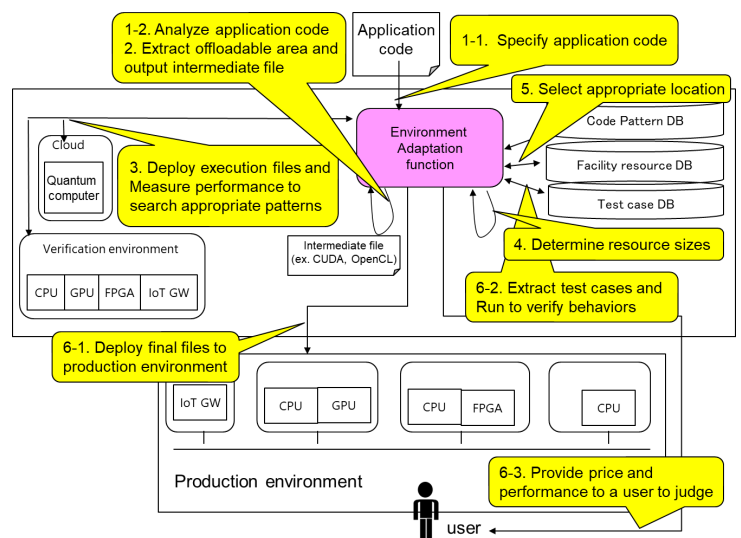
1-2. Analyze application code
2. Extract offloadable area and output intermediate file

Application code

1-1. Specify application code

5. Select appropriate location

Environment Adaptation function

Code Pattern DB

Facility resource DB

Test case DB

Cloud

Quantum computer

3. Deploy execution files and Measure performance to search appropriate patterns

Intermediate file (ex. CUDA, OpenCL)

4. Determine resource sizes

Verification environment

CPU

GPU

FPGA

IoT GW

6-2. Extract test cases and Run to verify behaviors

6-1. Deploy final files to production environment

IoT GW

CPU

GPU

CPU

FPGA

CPU

Production environment

6-3. Provide price and performance to a user to judge

user